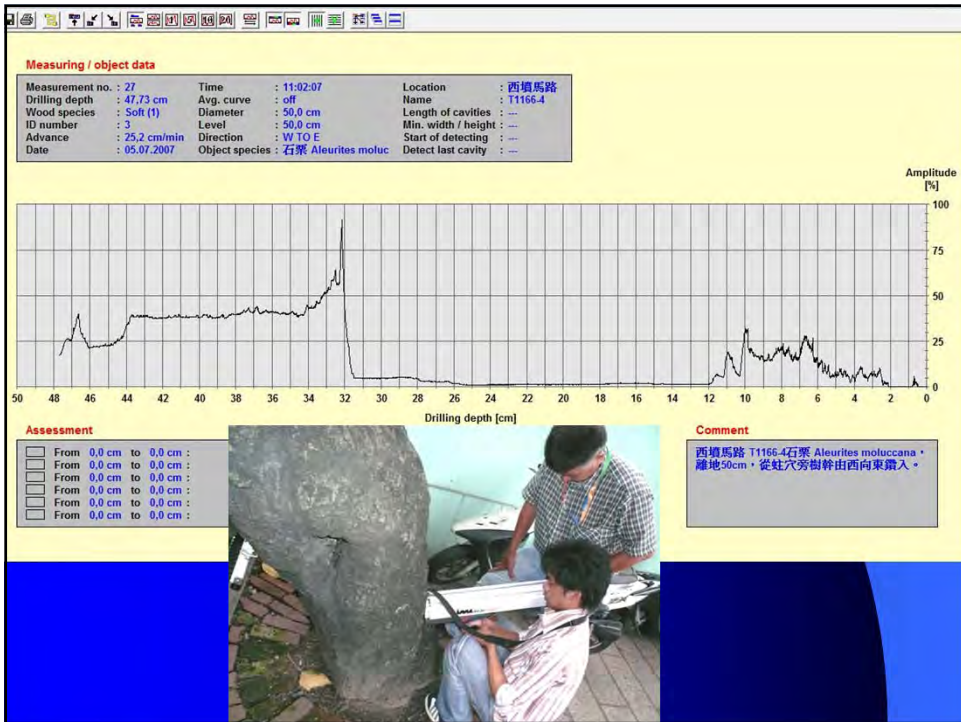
Measuring / object data

| | | | | | |
|---|---|---|---|---|---|
| Measurement no. | : 27 | Time | : 11:02:07 | Location | : 西墳馬路 |
| Drilling depth | : 47,73 cm | Avg. curve | : off | Name | : T1166-4 |
| Wood species | : Soft (1) | Diameter | : 50,0 cm | Length of cavities | : --- |
| ID number | : 3 | Level | : 50,0 cm | Min. width / height | : --- |
| Advance | : 25,2 cm/min | Direction | : W TO E | Start of detecting | : --- |
| Date | : 05.07.2007 | Object species | : 石栗 Aleurites moluc | Detect last cavity | : --- |

Amplitude [%]

100
75
50
25
0

50 48 46 44 42 40 38 36 34 32 30 28 26 24 22 20 18 16 14 12 10 8 6 4 2 0

Drilling depth [cm]

Assessment

From 0,0 cm to 0,0 cm :
From 0,0 cm to 0,0 cm :
From 0,0 cm to 0,0 cm :
From 0,0 cm to 0,0 cm :
From 0,0 cm to 0,0 cm :
From 0,0 cm to 0,0 cm :

Comment

西墳馬路 T1166-4石栗 Aleurites moluccana，離地50cm，從蛀穴旁樹幹由西向東鑽入。